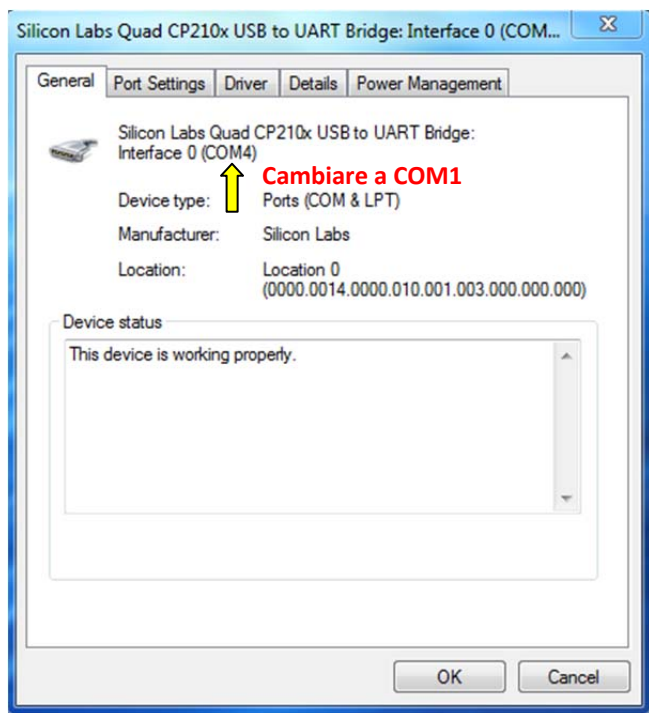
Silicon Labs Quad CP210x USB to UART Bridge: Interface 0 (COM...

General | Port Settings | Driver | Details | Power Management

Silicon Labs Quad CP210x USB to UART Bridge: Interface 0 (COM4)

Cambiare a COM1

Device type: Ports (COM & LPT)

Manufacturer: Silicon Labs

Location: Location 0 (0000.0014.0000.010.001.003.000.000.000)

Device status

This device is working properly.

OK | Cancel